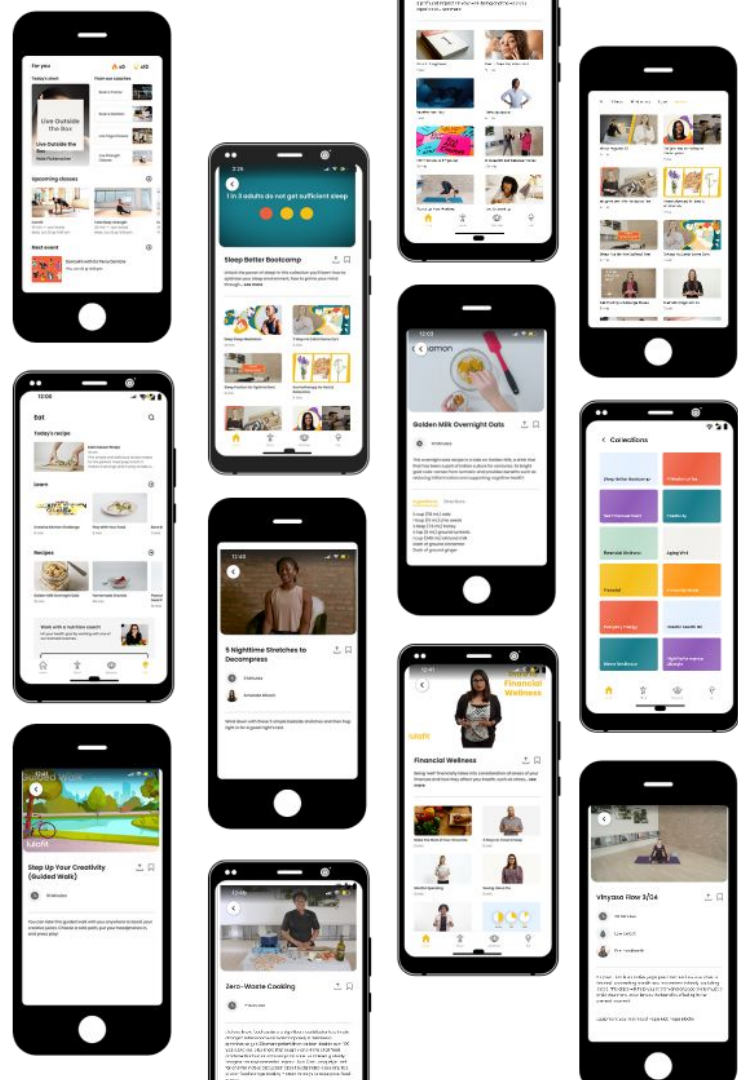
For you

Today's shot

Live Outside the Box

Upcoming classes

Next event

1 in 3 adults do not get sufficient sleep

Sleep Better Bootcamp

Eat

Today's recipe

Learn

Recipes

Work with a nutrition coach

Golden Milk Overnight Oats

5 Nighttime Stretches to Decompress

Financial Wellness

Financial Wellness

Collections

Step Up Your Creativity (Guided Walk)

Zero-Waste Cooking

Vinyasa Flow 3/04